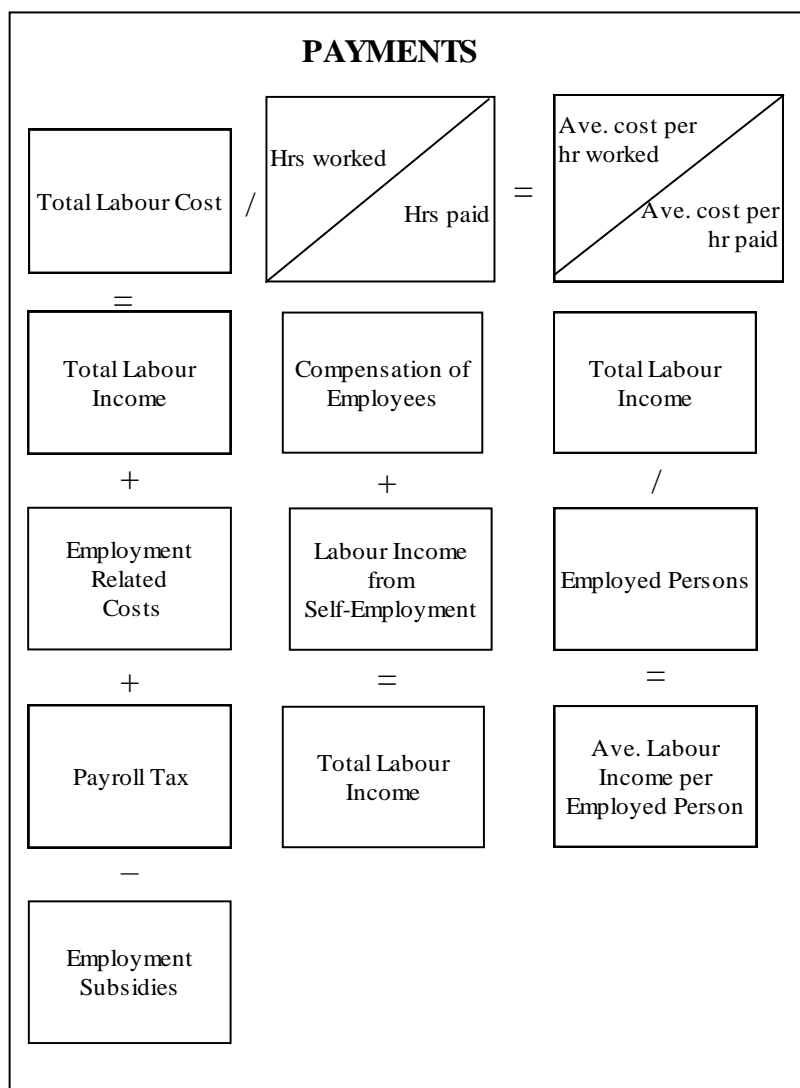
PAYMENTS

Total Labour Cost / Hrs worked Hrs paid = Ave. cost per hr worked Ave. cost per hr paid

=

Total Labour Income

+

Employment Related Costs

+

Payroll Tax

−

Employment Subsidies

Compensation of Employees

+

Labour Income from Self-Employment

=

Total Labour Income

Total Labour Income

/

Employed Persons

=

Ave. Labour Income per Employed Person